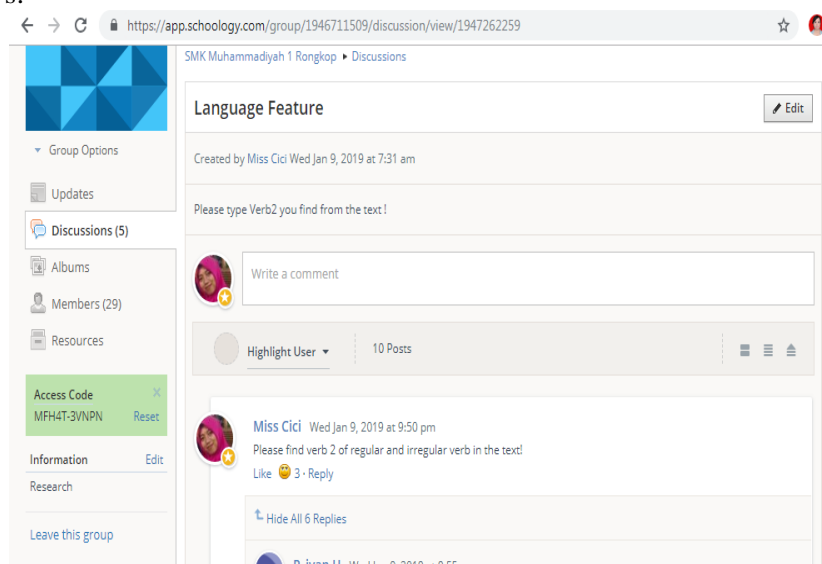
https://app.schoology.com/group/1946711509/discussion/view/1947262259

SMK Muhammadiyah 1 Rongkop ▸ Discussions

Language Feature

Edit

Group Options

Created by Miss Cici Wed Jan 9, 2019 at 7:31 am

Updates

Please type Verb2 you find from the text !

Discussions (5)

Albums

Write a comment

Members (29)

Resources

Highlight User

10 Posts

Access Code
MFH4T-3VNPN Reset

Miss Cici Wed Jan 9, 2019 at 9:50 pm
Please find verb 2 of regular and irregular verb in the text!
Like 3 · Reply

Information Edit
Research

Hide All 6 Replies

Leave this group

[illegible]